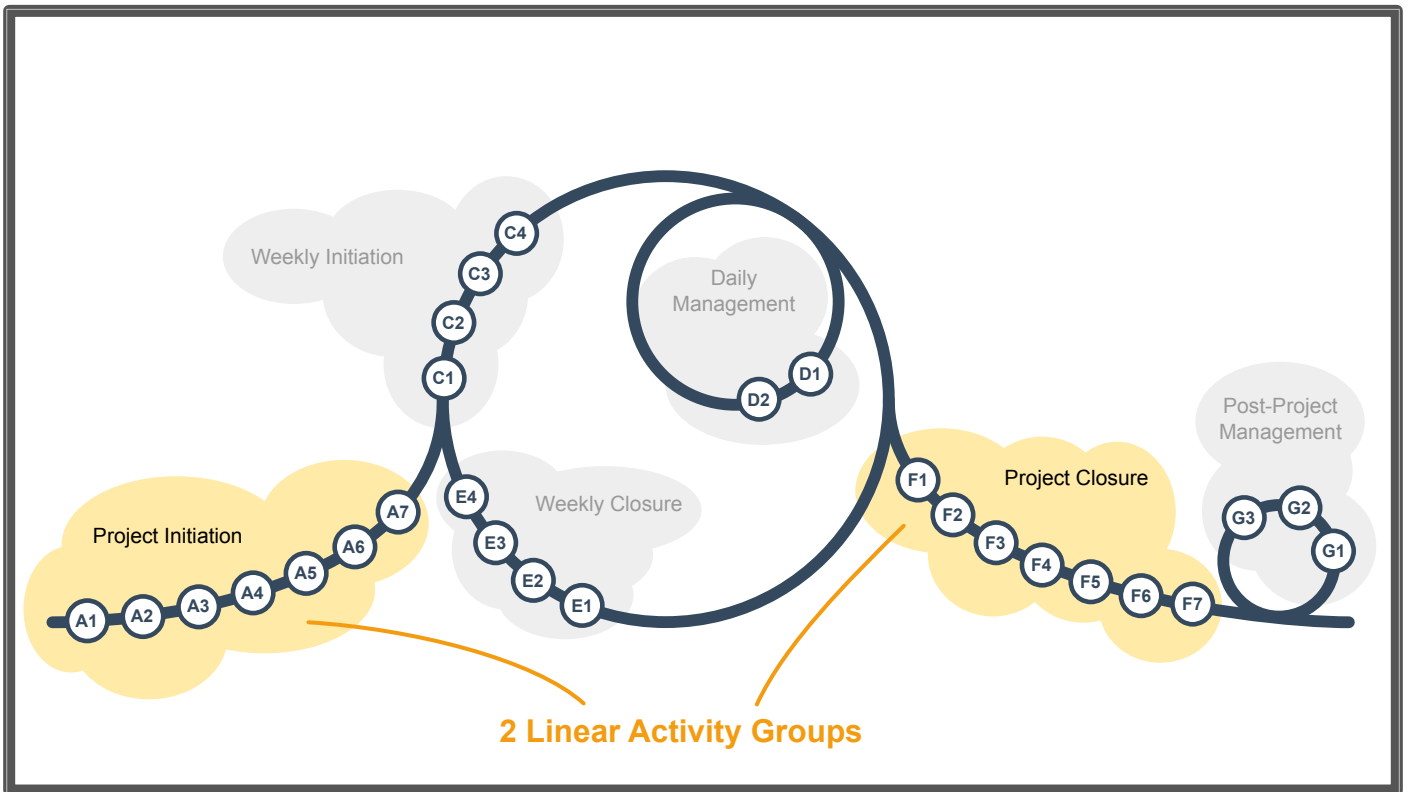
Weekly Initiation

C4
C3
C2
C1

Daily Management

D1
D2

Post-Project Management

Project Initiation

A1 A2 A3 A4 A5 A6 A7

E4
E3
E2
E1

Weekly Closure

Project Closure

F1 F2 F3 F4 F5 F6 F7

G3 G2 G1

2 Linear Activity Groups